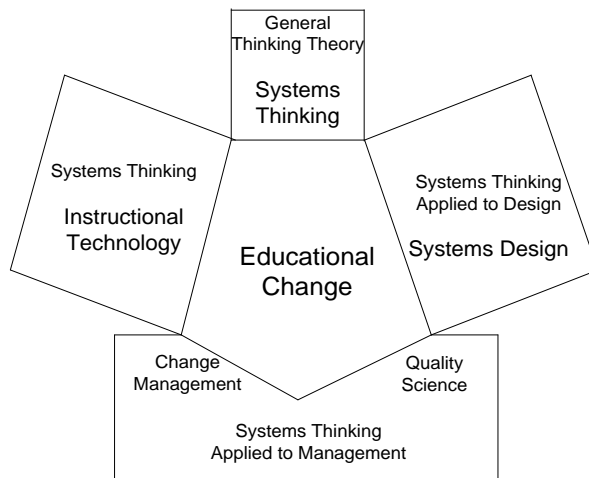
General Thinking Theory

Systems Thinking

Systems Thinking

Instructional Technology

Educational Change

Systems Thinking Applied to Design

Systems Design

Change Management

Quality Science

Systems Thinking Applied to Management